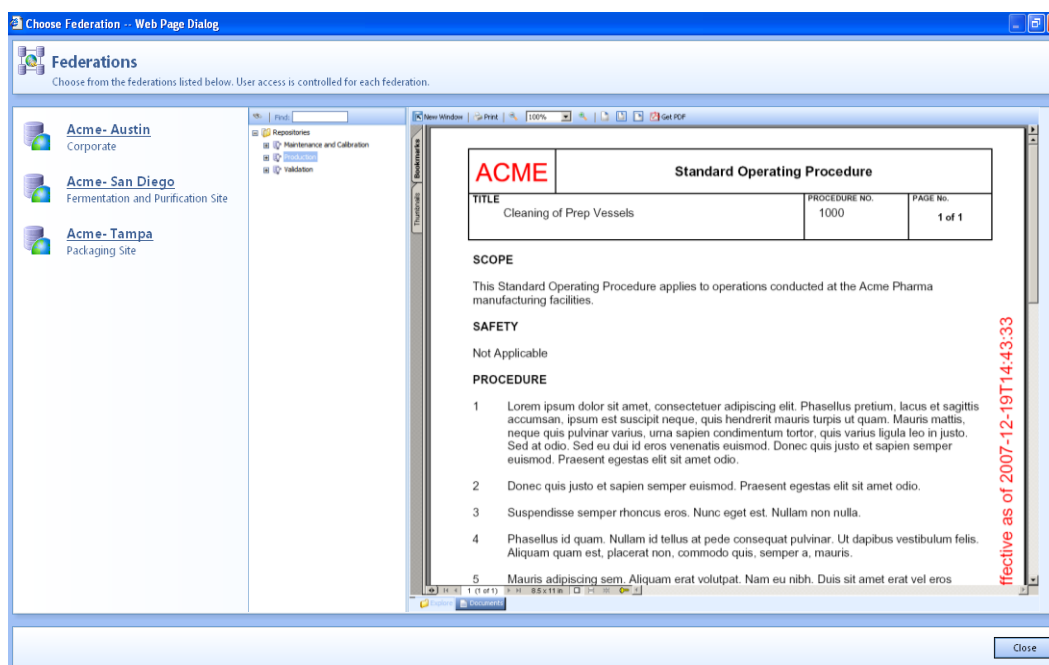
Choose Federation -- Web Page Dialog

Federations
Choose from the federations listed below. User access is controlled for each federation.

Acme- Austin
Corporate

Acme- San Diego
Fermentation and Purification Site

Acme- Tampa
Packaging Site

Find:
Repositories
Maintenance and Calibration
Production
Validation

New Window | Print | 100% | Get PDF

Bookmarks
Thumbnails

| ACME | Standard Operating Procedure | | |
|---|---|---|---|
| TITLE Cleaning of Prep Vessels | | PROCEDURE NO. 1000 | PAGE No. 1 of 1 |

SCOPE

This Standard Operating Procedure applies to operations conducted at the Acme Pharma manufacturing facilities.

SAFETY

Not Applicable

PROCEDURE

1 Lorem ipsum dolor sit amet, consectetuer adipiscing elit. Phasellus pretium, lacus et sagittis accumsan, ipsum est suscipit neque, quis hendrerit mauris turpis ut quam. Mauris mattis, neque quis pulvinar varius, urna sapien condimentum tortor, quis varius ligula leo in justo. Sed at odio. Sed eu dui id eros venenatis euismod. Donec quis justo et sapien semper euismod. Praesent egestas elit sit amet odio.

2 Donec quis justo et sapien semper euismod. Praesent egestas elit sit amet odio.

3 Suspendisse semper rhoncus eros. Nunc eget est. Nullam non nulla.

4 Phasellus id quam. Nullam id tellus at pede consequat pulvinar. Ut dapibus vestibulum felis. Aliquam quam est, placerat non, commodo quis, semper a, mauris.

5 Mauris adipiscing sem. Aliquam erat volutpat. Nam eu nibh. Duis sit amet erat vel eros

ffective as of 2007-12-19T14:43:33

1 (1 of 1) 8.5 x 11 in

Explorer Documents

Close